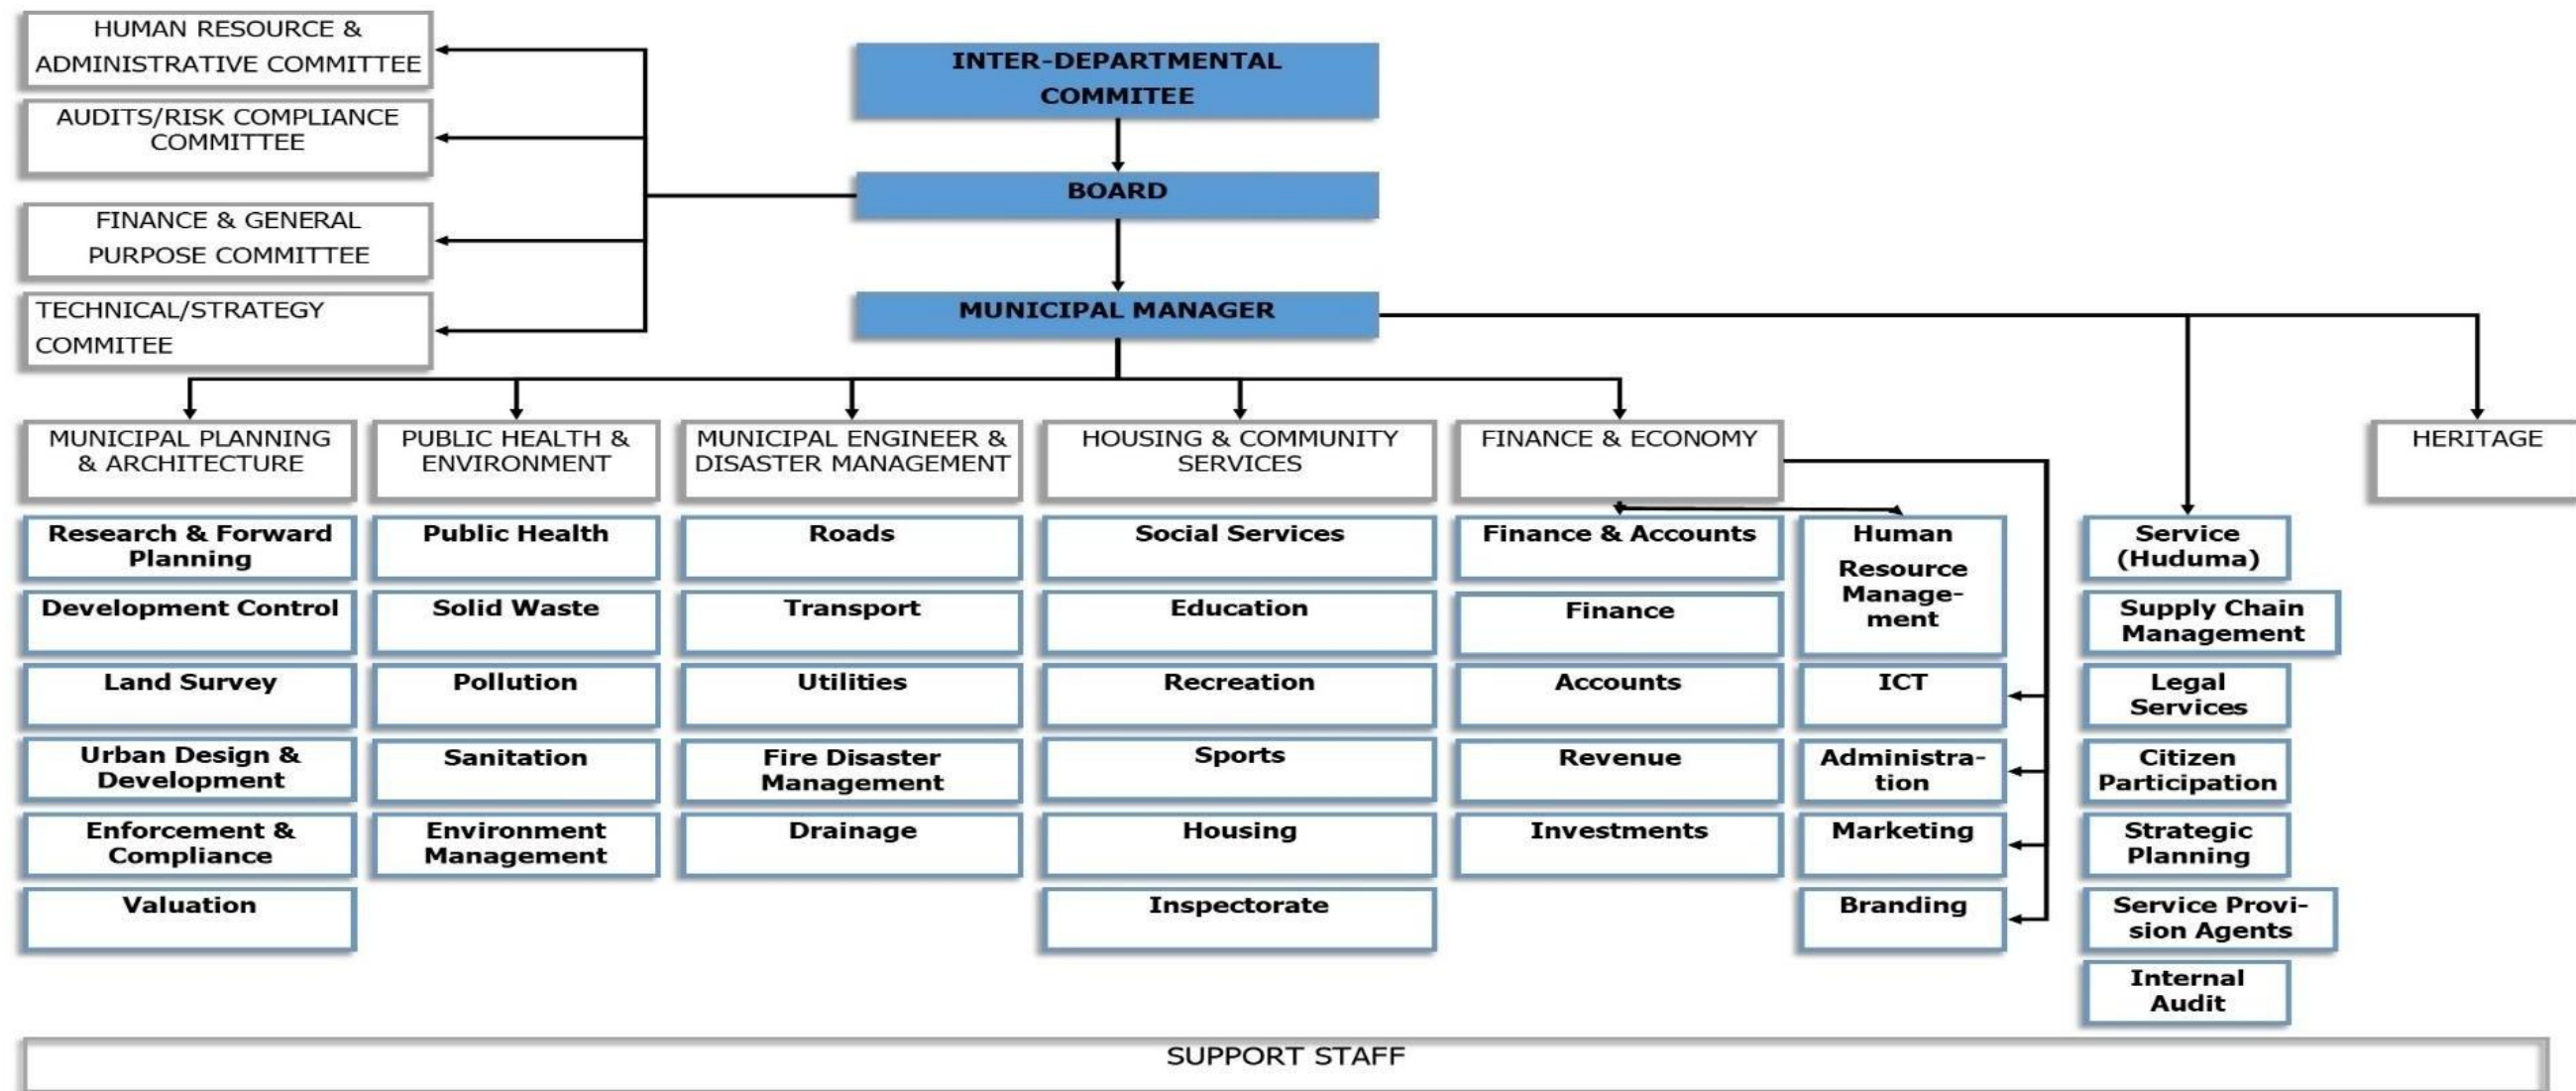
HUMAN RESOURCE & ADMINISTRATIVE COMMITTEE

AUDITS/RISK COMPLIANCE COMMITTEE

FINANCE & GENERAL PURPOSE COMMITTEE

TECHNICAL/STRATEGY COMMITEE

INTER-DEPARTMENTAL COMMITEE

BOARD

MUNICIPAL MANAGER

MUNICIPAL PLANNING & ARCHITECTURE

Research & Forward Planning

Development Control

Land Survey

Urban Design & Development

Enforcement & Compliance

Valuation

PUBLIC HEALTH & ENVIRONMENT

Public Health

Solid Waste

Pollution

Sanitation

Environment Management

MUNICIPAL ENGINEER & DISASTER MANAGEMENT

Roads

Transport

Utilities

Fire Disaster Management

Drainage

HOUSING & COMMUNITY SERVICES

Social Services

Education

Recreation

Sports

Housing

Inspectorate

FINANCE & ECONOMY

Finance & Accounts

Finance

Accounts

Revenue

Investments

Human Resource Management

ICT

Administration

Marketing

Branding

Service (Huduma)

Supply Chain Management

Legal Services

Citizen Participation

Strategic Planning

Service Provision Agents

Internal Audit

HERITAGE

SUPPORT STAFF